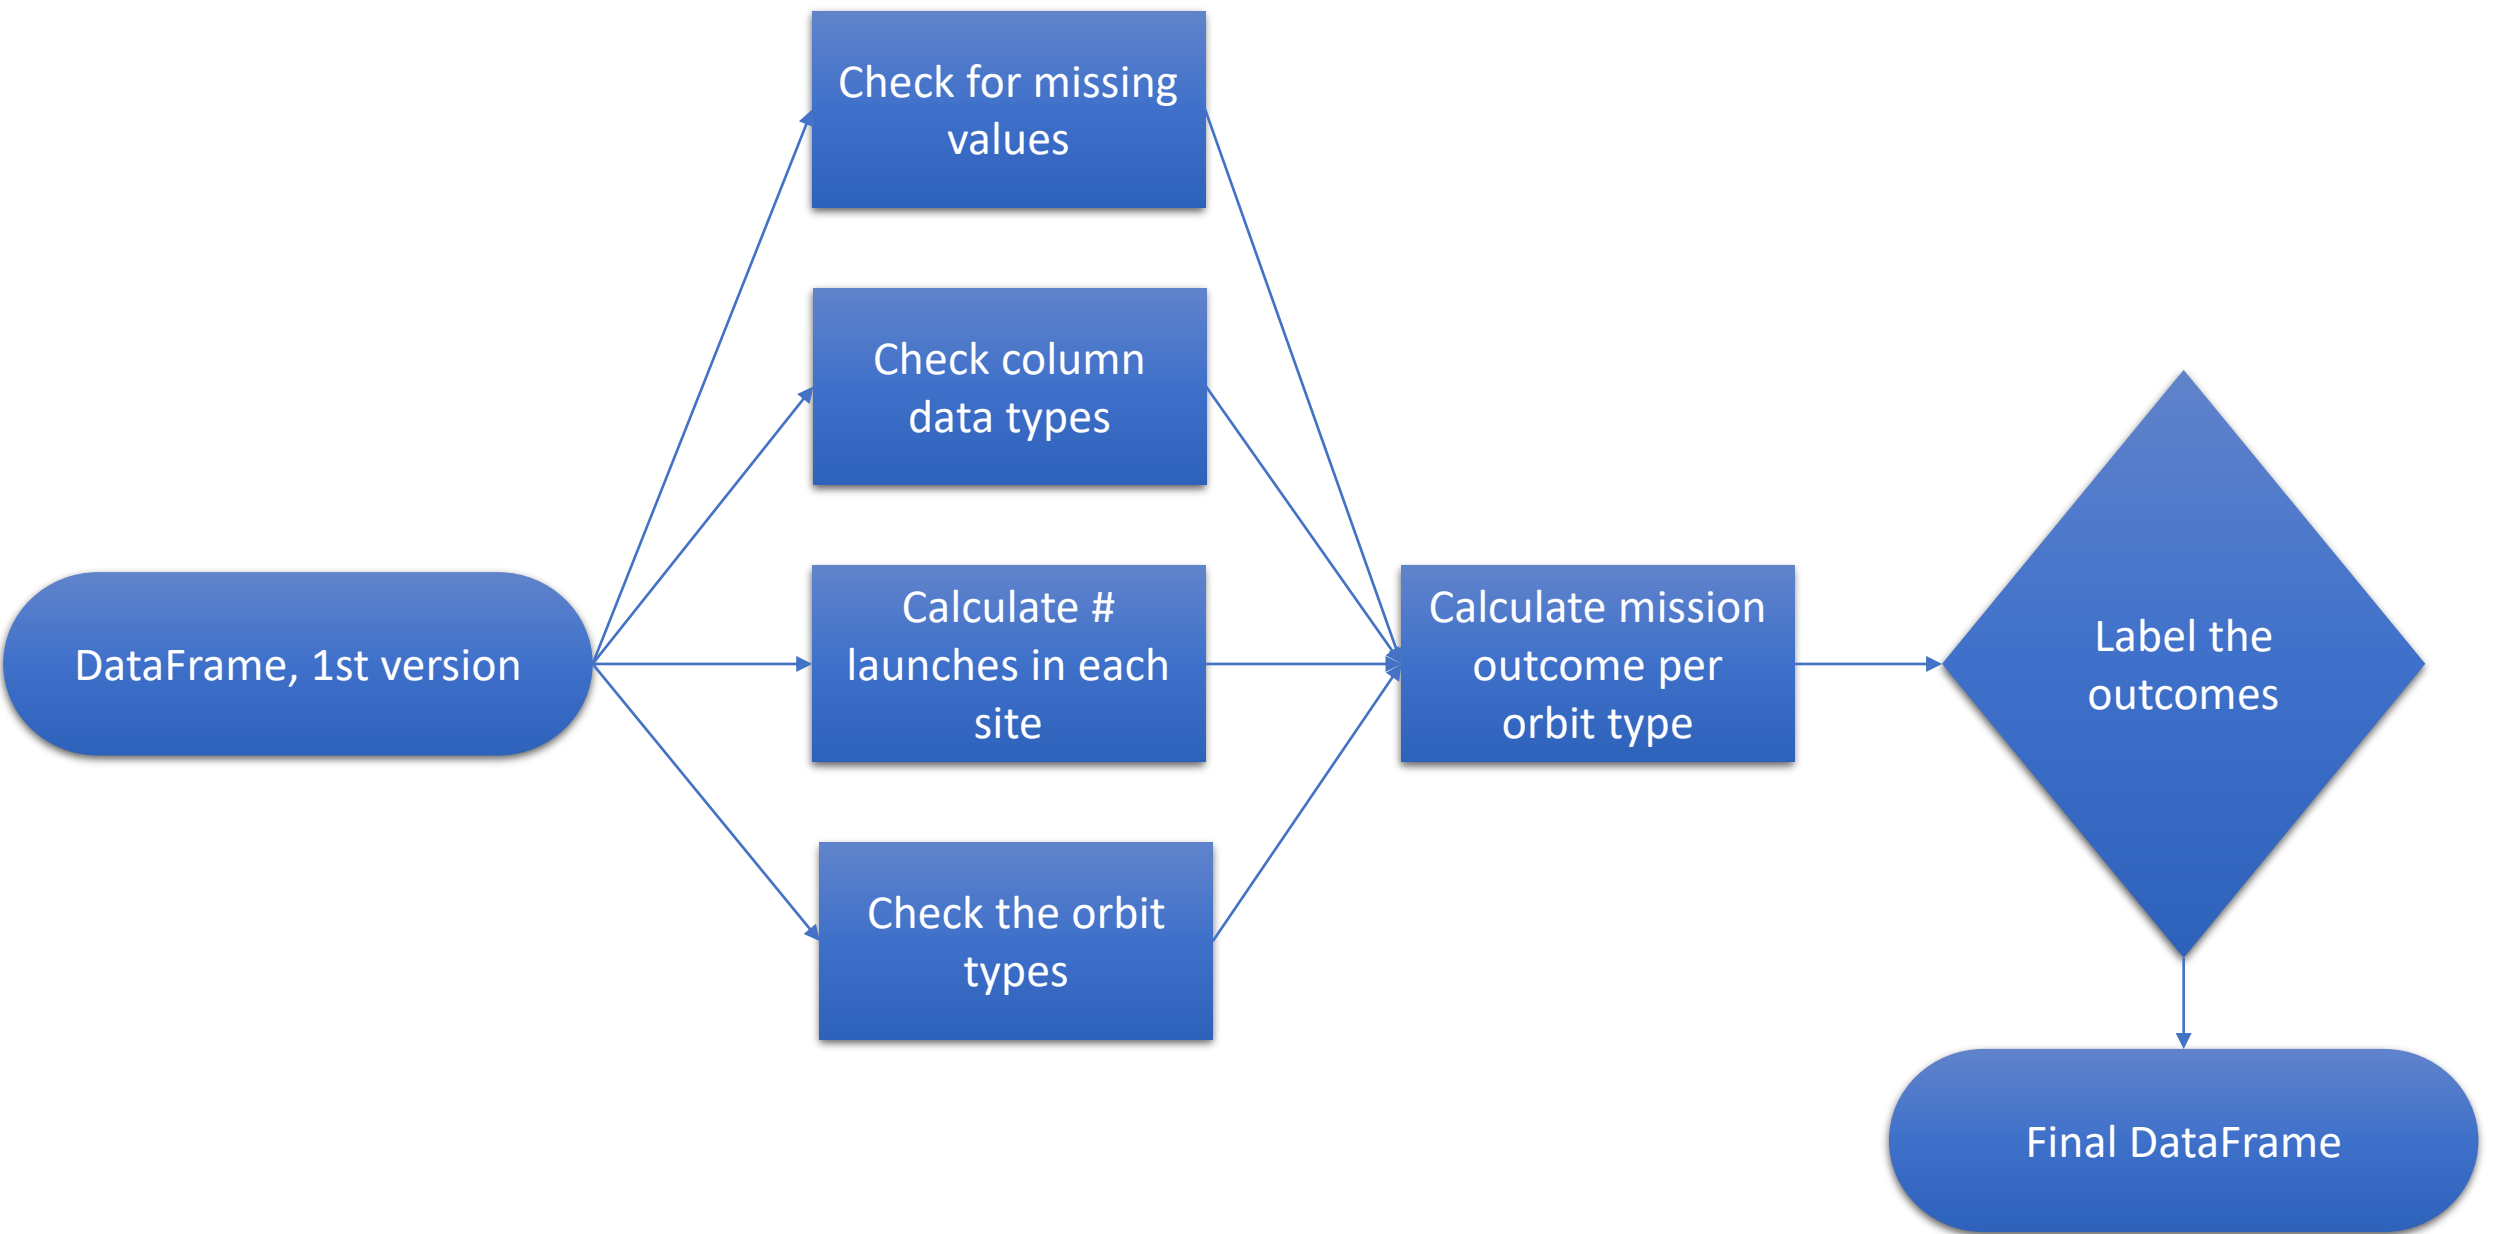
DataFrame, 1st version

Check for missing values

Check column data types

Calculate # launches in each site

Check the orbit types

Calculate mission outcome per orbit type

Label the outcomes

Final DataFrame